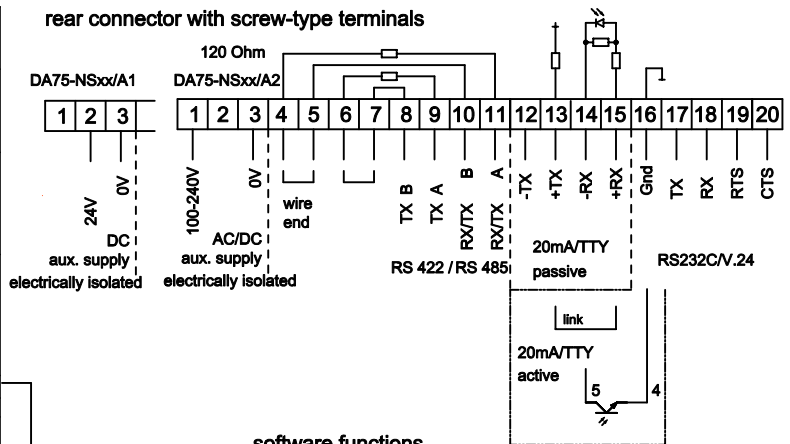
rear connector with screw-type terminals

120 Ohm

DA75-NSxx/A1

DA75-NSxx/A2

1 2 3

1 2 3 4 5 6 7 8 9 10 11 12 13 14 15 16 17 18 19 20

24V 0V
DC
aux. supply
electrically isolated

100-240V 0V
AC/DC
aux. supply
electrically isolated

wire end

TX B TX A RX/TX B RX/TX A
RS 422 / RS 485

-TX +TX -RX +RX
20mA/TTY
passive

Gnd TX RX RTS CTS
RS232C/V.24

link

20mA/TTY
active

5 4

software functions